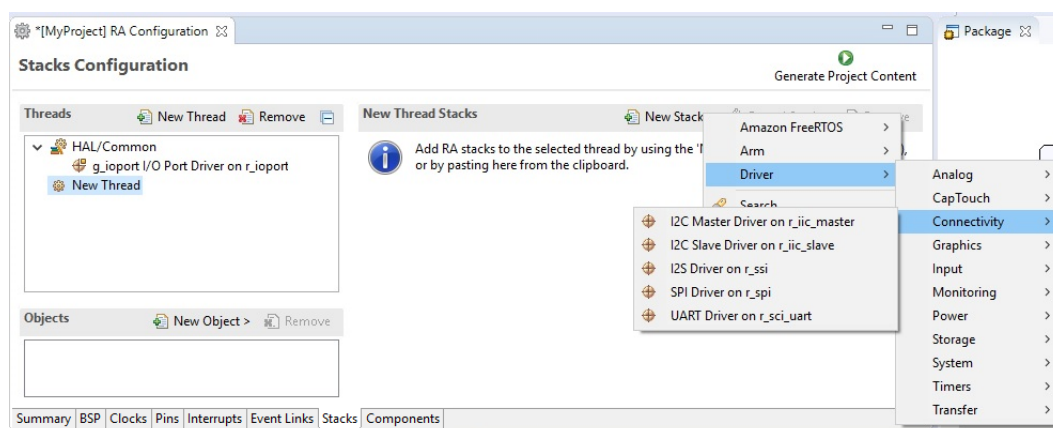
*[MyProject] RA Configuration ☒

Package ☒

Stacks Configuration

Generate Project Content

Threads

New Thread

Remove

HAL/Common

g_ioport I/O Port Driver on r_ioport

New Thread

New Thread Stacks

New Stack >

Add RA stacks to the selected thread by using the 'N

or by pasting here from the clipboard.

Amazon FreeRTOS >

Arm >

Driver >

Search

Analog >

CapTouch >

Connectivity >

Graphics >

Input >

Monitoring >

Power >

Storage >

System >

Timers >

Transfer >

I2C Master Driver on r_iic_master

I2C Slave Driver on r_iic_slave

I2S Driver on r_ssi

SPI Driver on r_spi

UART Driver on r_sci_uart

Objects

New Object >

Remove

Summary | BSP | Clocks | Pins | Interrupts | Event Links | Stacks | Components